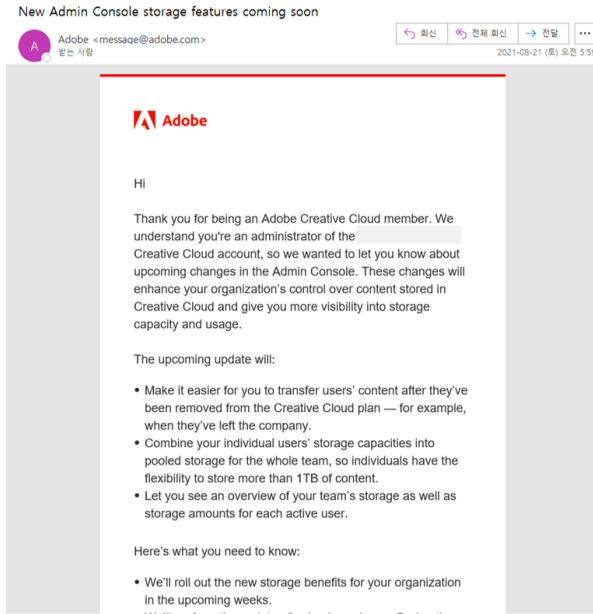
New Admin Console storage features coming soon

A

Adobe <message@adobe.com>
받는 사람

회신
전체 회신
전달
···

2021-08-21 (토) 오전 5:5

Adobe

Hi

Thank you for being an Adobe Creative Cloud member. We understand you're an administrator of the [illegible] Creative Cloud account, so we wanted to let you know about upcoming changes in the Admin Console. These changes will enhance your organization's control over content stored in Creative Cloud and give you more visibility into storage capacity and usage.

The upcoming update will:

• Make it easier for you to transfer users' content after they've been removed from the Creative Cloud plan — for example, when they've left the company.
• Combine your individual users' storage capacities into pooled storage for the whole team, so individuals have the flexibility to store more than 1TB of content.
• Let you see an overview of your team's storage as well as storage amounts for each active user.

Here's what you need to know:

• We'll roll out the new storage benefits for your organization in the upcoming weeks.
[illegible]